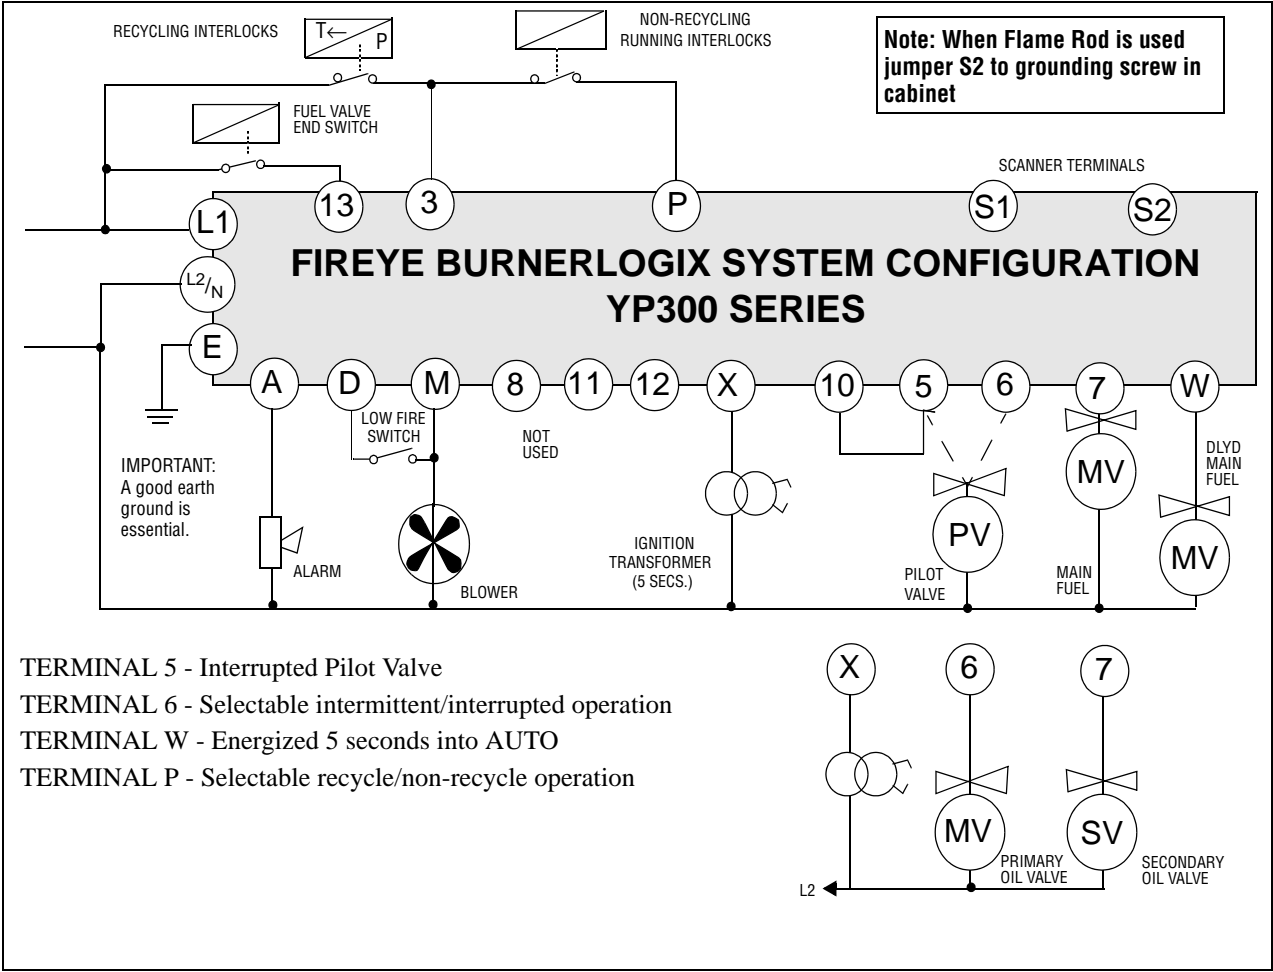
RECYCLING INTERLOCKS

T← P

NON-RECYCLING RUNNING INTERLOCKS

Note: When Flame Rod is used jumper S2 to grounding screw in cabinet

FUEL VALVE END SWITCH

SCANNER TERMINALS

13 3 P S1 S2

L1

$^{L2}/_{N}$

E

FIREYE BURNERLOGIX SYSTEM CONFIGURATION
YP300 SERIES

A D M 8 11 12 X 10 5 6 7 W

LOW FIRE SWITCH

NOT USED

IMPORTANT: A good earth ground is essential.

ALARM

BLOWER

IGNITION TRANSFORMER (5 SECS.)

PV

PILOT VALVE

MV

MAIN FUEL

DLYD MAIN FUEL

MV

TERMINAL 5 - Interrupted Pilot Valve
TERMINAL 6 - Selectable intermittent/interrupted operation
TERMINAL W - Energized 5 seconds into AUTO
TERMINAL P - Selectable recycle/non-recycle operation

X 6 7

MV

SV

L2

PRIMARY OIL VALVE

SECONDARY OIL VALVE